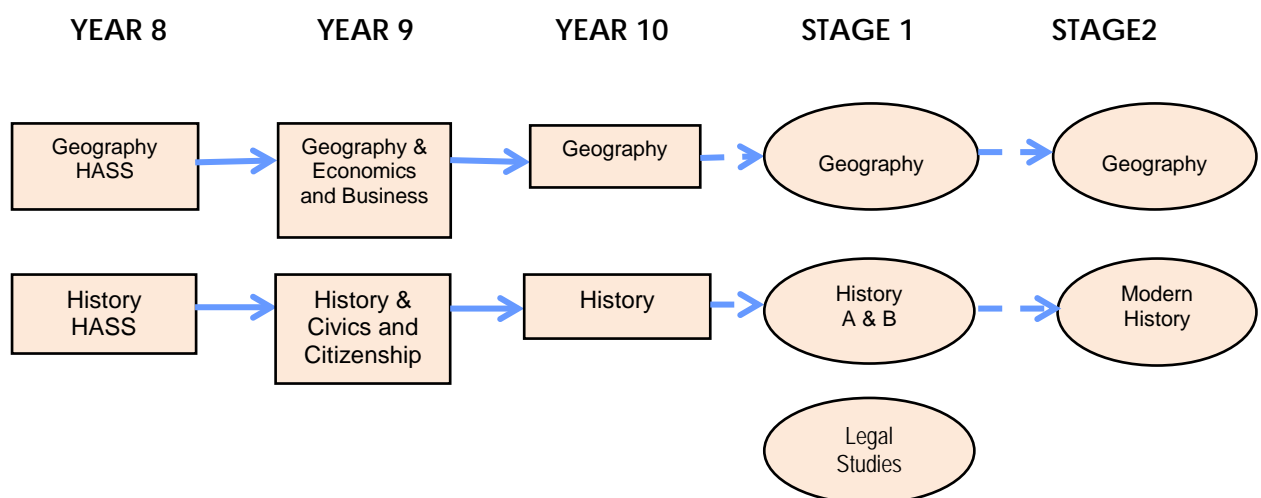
YEAR 8 YEAR 9 YEAR 10 STAGE 1 STAGE2

Geography HASS

Geography & Economics and Business

Geography

Geography

Geography

History HASS

History & Civics and Citizenship

History

History A & B

Modern History

Legal Studies